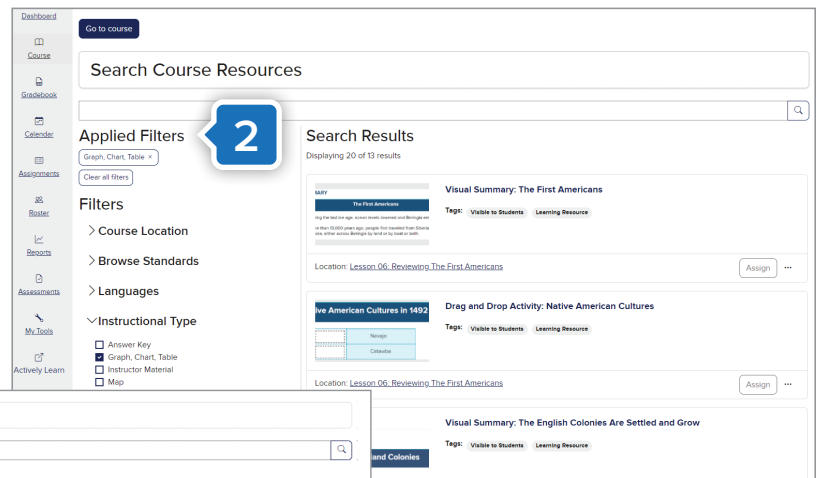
Dashboard

Course

Gradebook

Calender

Assignments

Roster

Reports

Assessments

My Tools

Actively Learn

Go to course

Search Course Resources

2

Applied Filters

Graph, Chart, Table ×

Clear all filters

Filters

Course Location

Browse Standards

Languages

Instructional Type

Answer Key
Graph, Chart, Table
Instructor Material
Map

Search Results

Displaying 20 of 13 results

The First Americans

Visual Summary: The First Americans

Tags: Visible to Students Learning Resource

Location: Lesson 06: Reviewing The First Americans

Assign ···

ive American Cultures in 1492

Navajo

Catawba

Drag and Drop Activity: Native American Cultures

Tags: Visible to Students Learning Resource

Location: Lesson 06: Reviewing The First Americans

Assign ···

Visual Summary: The English Colonies Are Settled and Grow

Tags: Visible to Students Learning Resource

lish Colonies